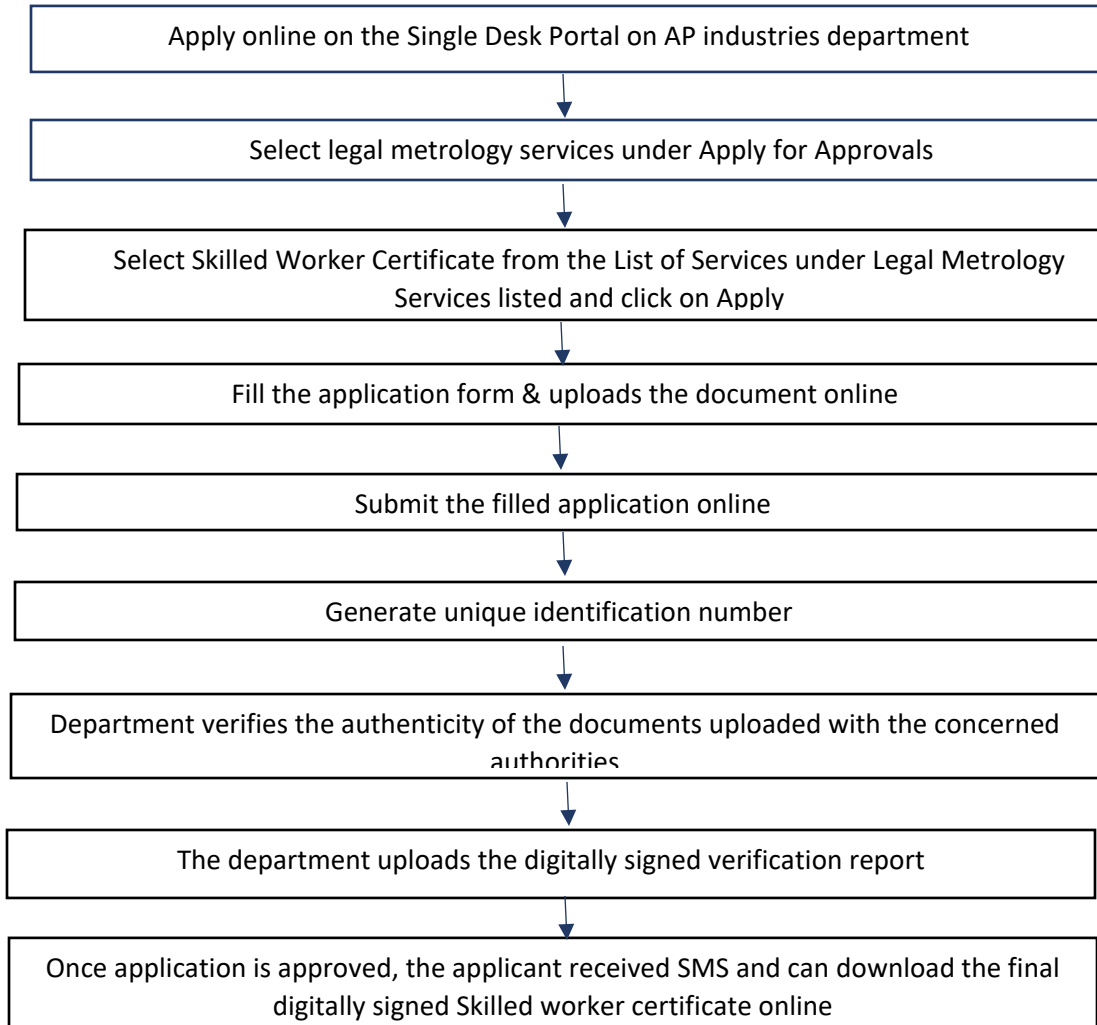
Apply online on the Single Desk Portal on AP industries department

Select legal metrology services under Apply for Approvals

Select Skilled Worker Certificate from the List of Services under Legal Metrology Services listed and click on Apply

Fill the application form & uploads the document online

Submit the filled application online

Generate unique identification number

Department verifies the authenticity of the documents uploaded with the concerned authorities

The department uploads the digitally signed verification report

Once application is approved, the applicant received SMS and can download the final digitally signed Skilled worker certificate online